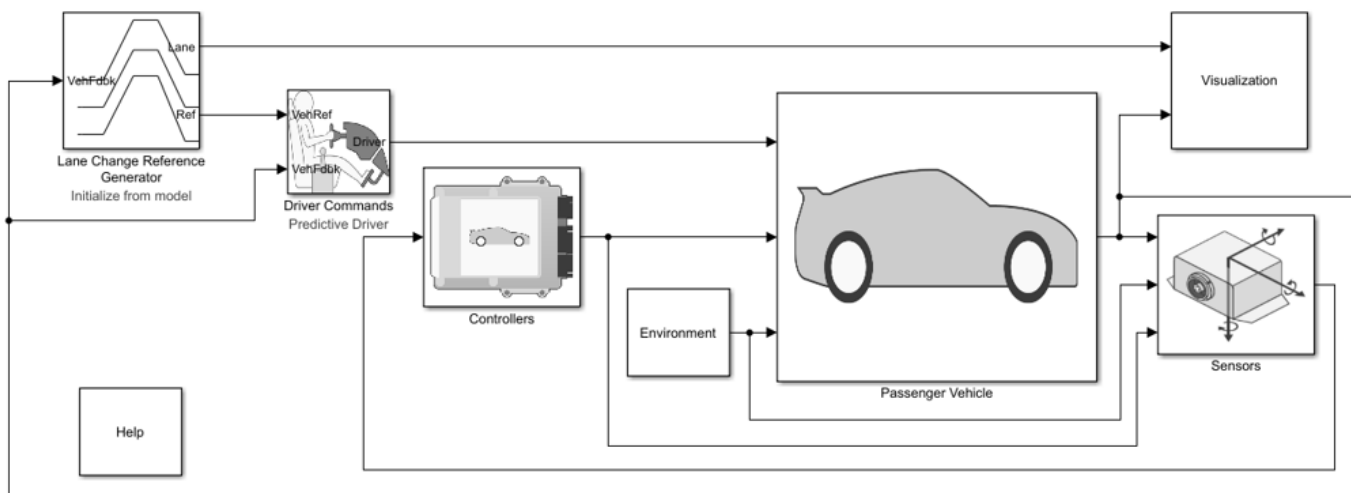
Lane
VehFdbk
Ref
Lane Change Reference Generator
Initialize from model

VehRef
Driver
VehFdbk
Driver Commands
Predictive Driver

Controllers

Environment

Passenger Vehicle

Visualization

Sensors

Help